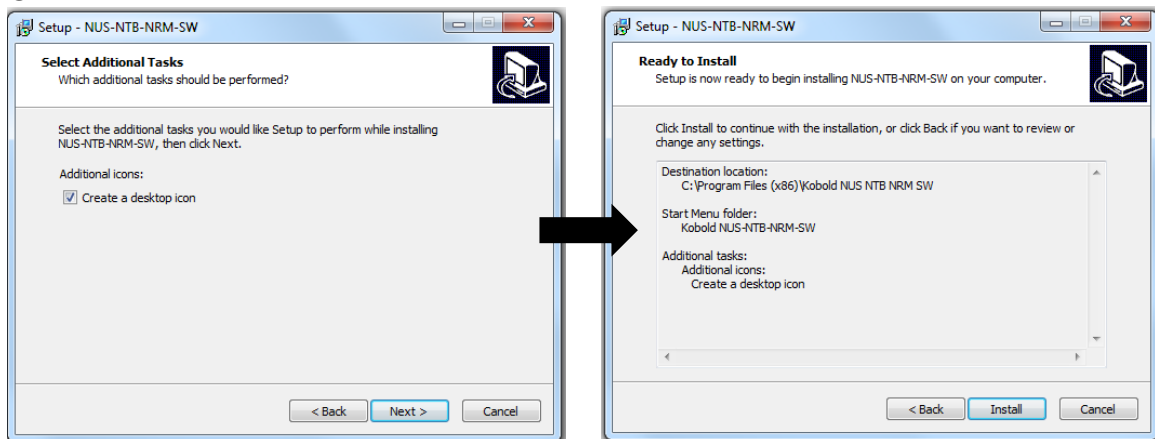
Setup - NUS-NTB-NRM-SW

Select Additional Tasks
Which additional tasks should be performed?

Select the additional tasks you would like Setup to perform while installing NUS-NTB-NRM-SW, then click Next.

Additional icons:

Create a desktop icon

< Back Next > Cancel

Setup - NUS-NTB-NRM-SW

Ready to Install
Setup is now ready to begin installing NUS-NTB-NRM-SW on your computer.

Click Install to continue with the installation, or click Back if you want to review or change any settings.

Destination location:
C:\Program Files (x86)\Kobold NUS NTB NRM SW

Start Menu folder:
Kobold NUS-NTB-NRM-SW

Additional tasks:
Additional icons:
Create a desktop icon

< Back Install Cancel